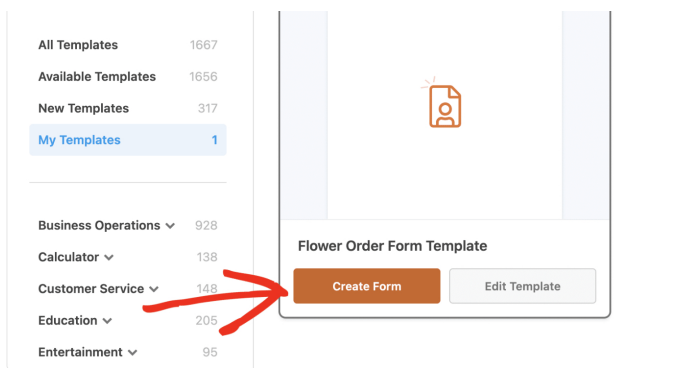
All Templates 1667
Available Templates 1656
New Templates 317
My Templates 1

Business Operations 928
Calculator 138
Customer Service 148
Education 205
Entertainment 95

Flower Order Form Template

Create Form
Edit Template